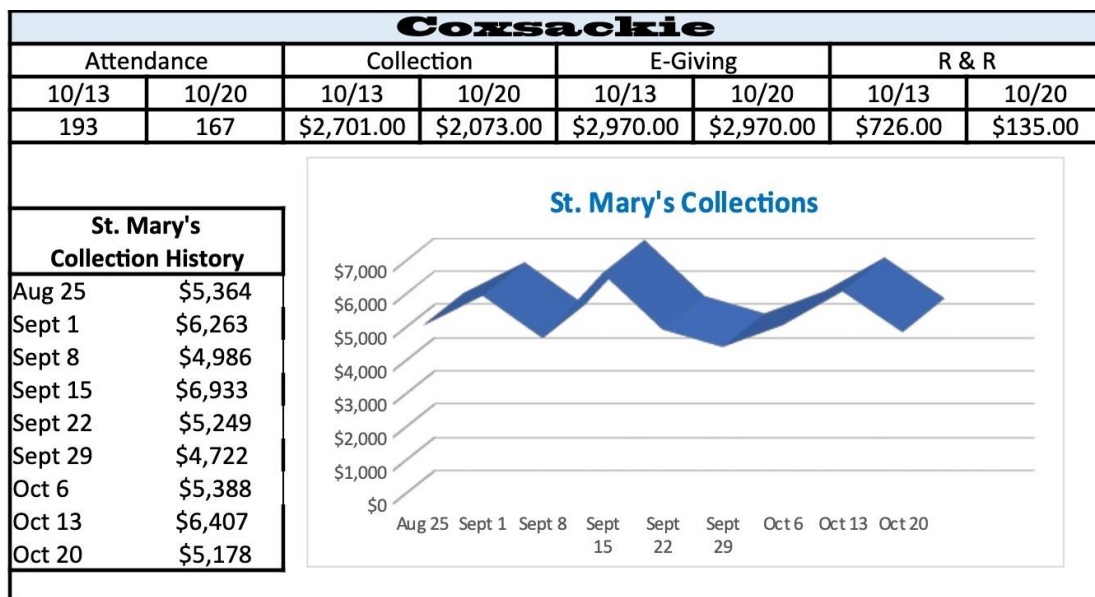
Coxsackie

| Attendance | | Collection | | E-Giving | | R & R | |
|---|---|---|---|---|---|---|---|
| 10/13 | 10/20 | 10/13 | 10/20 | 10/13 | 10/20 | 10/13 | 10/20 |
| 193 | 167 | \$2,701.00 | \$2,073.00 | \$2,970.00 | \$2,970.00 | \$726.00 | \$135.00 |

| St. Mary's Collection History | |
|---|---|
| Aug 25 | \$5,364 |
| Sept 1 | \$6,263 |
| Sept 8 | \$4,986 |
| Sept 15 | \$6,933 |
| Sept 22 | \$5,249 |
| Sept 29 | \$4,722 |
| Oct 6 | \$5,388 |
| Oct 13 | \$6,407 |
| Oct 20 | \$5,178 |

St. Mary's Collections

\$7,000
\$6,000
\$5,000
\$4,000
\$3,000
\$2,000
\$1,000
\$0

Aug 25 Sept 1 Sept 8 Sept 15 Sept 22 Sept 29 Oct 6 Oct 13 Oct 20